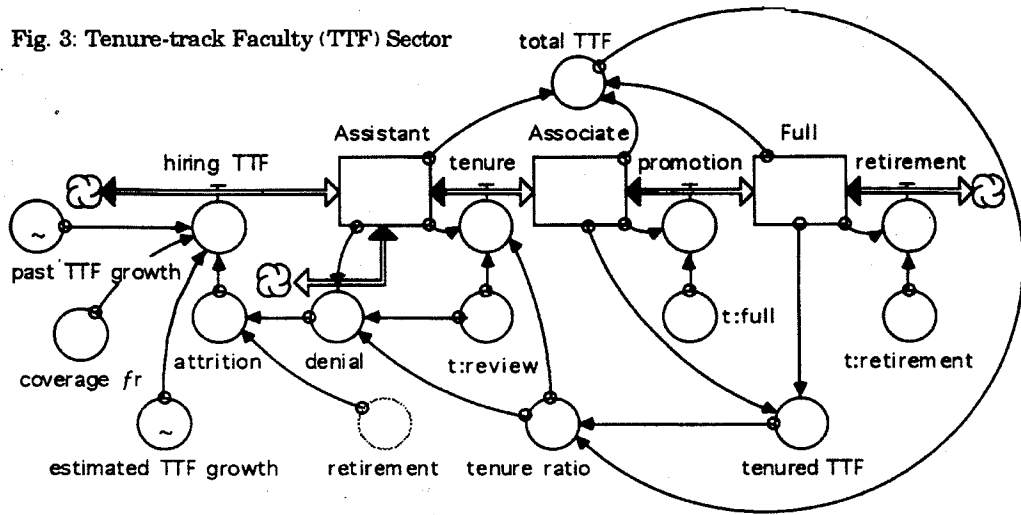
Fig. 3: Tenure-track Faculty (TTF) Sector

total TTF

Assistant

Associate

Full

hiring TTF

tenure

promotion

retirement

~

past TTF growth

coverage $fr$

attrition

denial

t:review

t:full

t:retirement

~

estimated TTF growth

retirement

tenure ratio

tenured TTF